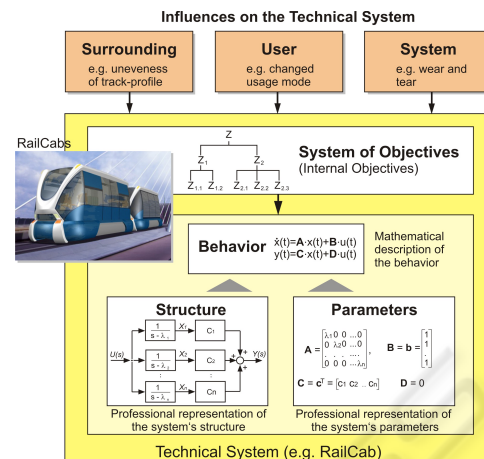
Influences on the Technical System

Surrounding
e.g. uneveness of track-profile

User
e.g. changed usage mode

System
e.g. wear and tear

RailCabs

Z
$Z_1$ $Z_2$
$Z_{1,1}$ $Z_{1,2}$ $Z_{2,1}$ $Z_{2,2}$ $Z_{2,3}$

System of Objectives
(Internal Objectives)

Behavior
$\dot{x}(t)=\mathbf{A}\cdot x(t)+\mathbf{B}\cdot u(t)$
$y(t)=\mathbf{C}\cdot x(t)+\mathbf{D}\cdot u(t)$

Mathematical description of the behavior

Structure
$U(s)$
$\frac{1}{s-\lambda_1}$ $X_1$ $c_1$
$\frac{1}{s-\lambda_2}$ $X_2$ $c_2$
$\frac{1}{s-\lambda_n}$ $X_n$ $c_n$
$Y(s)$
Professional representation of the system's structure

Parameters
$\mathbf{A} = \begin{bmatrix} \lambda_1 & 0 & 0 & \dots & 0 \\ 0 & \lambda_2 & 0 & \dots & 0 \\ \vdots & & & & \vdots \\ 0 & 0 & 0 & \dots & \lambda_n \end{bmatrix}$, $\mathbf{B} = \mathbf{b} = \begin{bmatrix} 1 \\ 1 \\ \vdots \\ 1 \end{bmatrix}$
$\mathbf{C} = \mathbf{c}^T = [c_1 \; c_2 \; \dots \; c_n]$ $\mathbf{D} = 0$
Professional representation of the system's parameters

Technical System (e.g. RailCab)